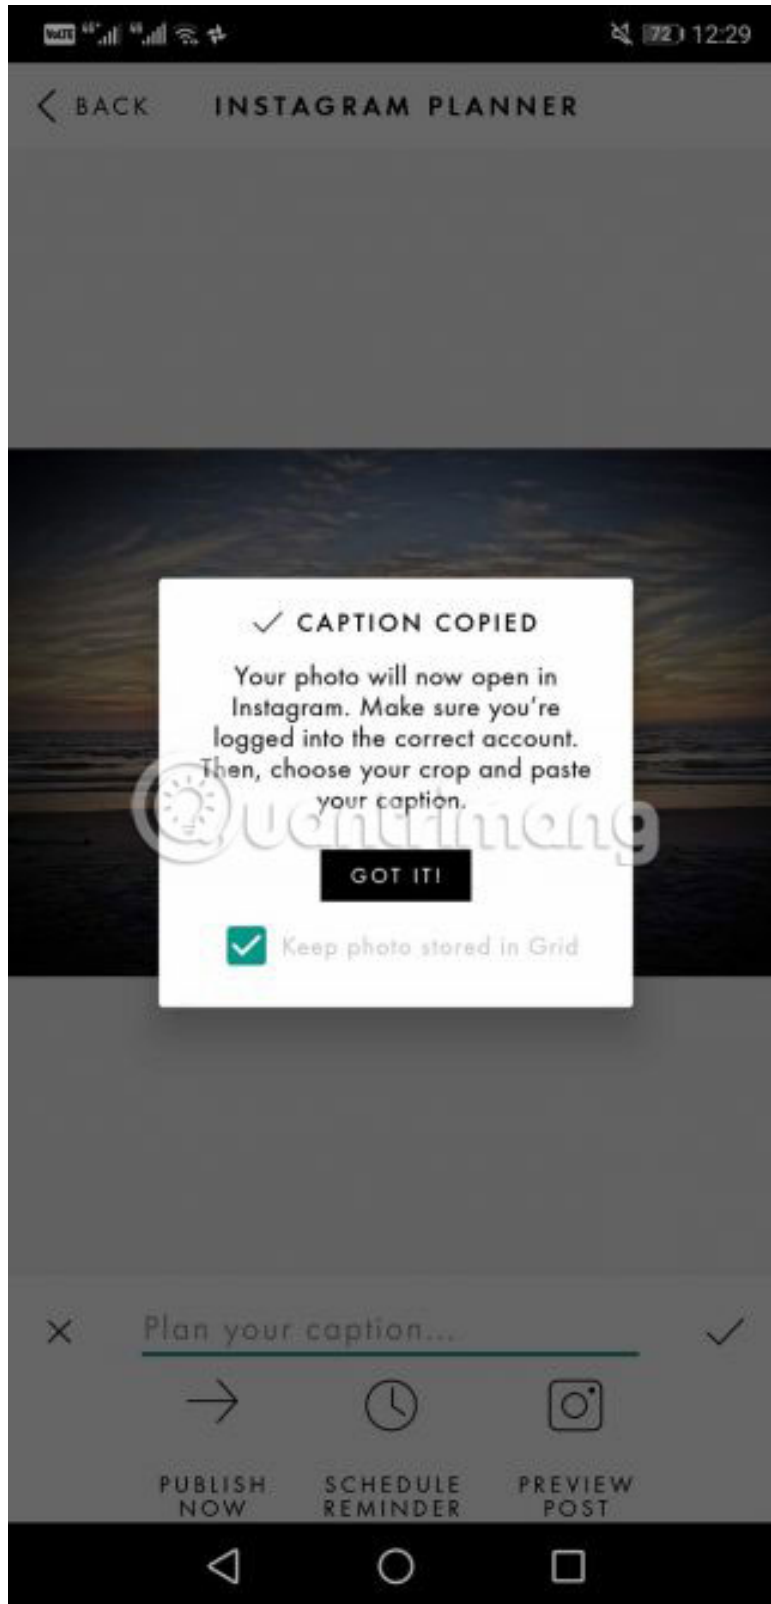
VoLTE 72 12:29

BACK INSTAGRAM PLANNER

CAPTION COPIED

Your photo will now open in Instagram. Make sure you're logged into the correct account. Then, choose your crop and paste your caption.

GOT IT!

Keep photo stored in Grid

Quantrimang

Plan your caption...

PUBLISH NOW

SCHEDULE REMINDER

PREVIEW POST